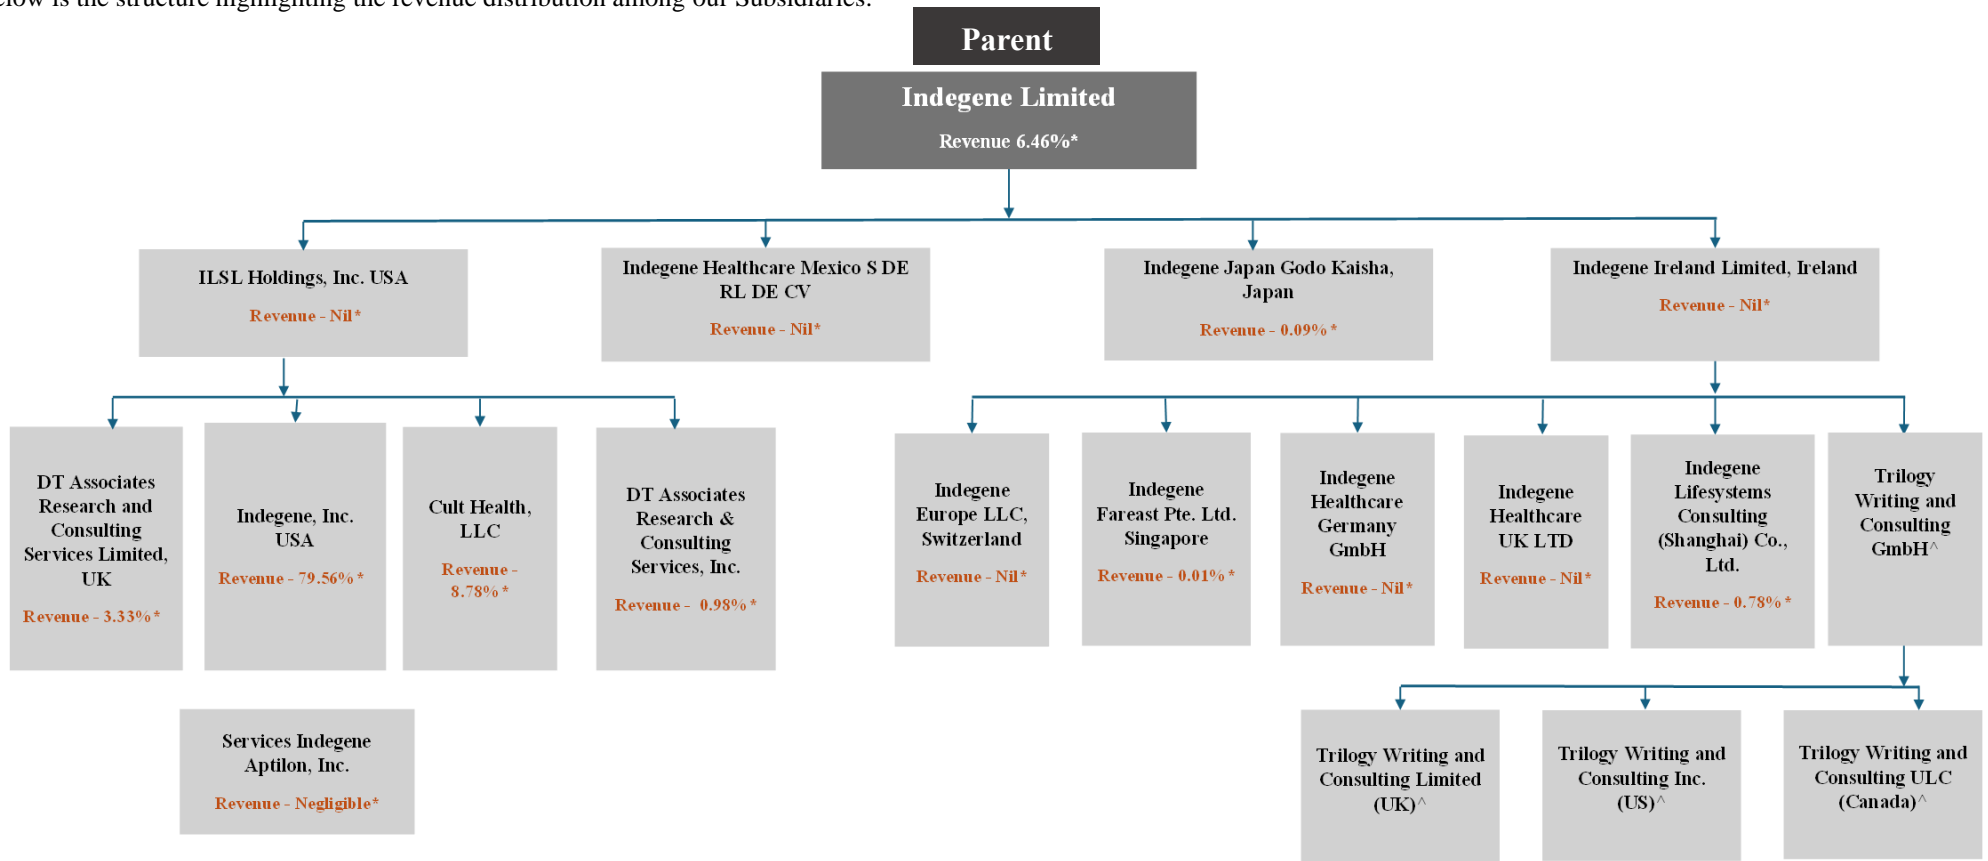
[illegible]elow is the structure highlighting the revenue distribution among our Subsidiaries:

Parent

Indegene Limited
Revenue 6.46%*

ILSL Holdings, Inc. USA
Revenue - Nil*

Indegene Healthcare Mexico S DE RL DE CV
Revenue - Nil*

Indegene Japan Godo Kaisha, Japan
Revenue - 0.09%*

Indegene Ireland Limited, Ireland
Revenue - Nil*

DT Associates Research and Consulting Services Limited, UK
Revenue - 3.33%*

Indegene, Inc. USA
Revenue - 79.56%*

Cult Health, LLC
Revenue - 8.78%*

DT Associates Research & Consulting Services, Inc.
Revenue - 0.98%*

Services Indegene Aptilon, Inc.
Revenue - Negligible*

Indegene Europe LLC, Switzerland
Revenue - Nil*

Indegene Fareast Pte. Ltd. Singapore
Revenue - 0.01%*

Indegene Healthcare Germany GmbH
Revenue - Nil*

Indegene Healthcare UK LTD
Revenue - Nil*

Indegene Lifesystems Consulting (Shanghai) Co., Ltd.
Revenue - 0.78%*

Trilogy Writing and Consulting GmbH^

Trilogy Writing and Consulting Limited (UK)^

Trilogy Writing and Consulting Inc. (US)^

Trilogy Writing and Consulting ULC (Canada)^